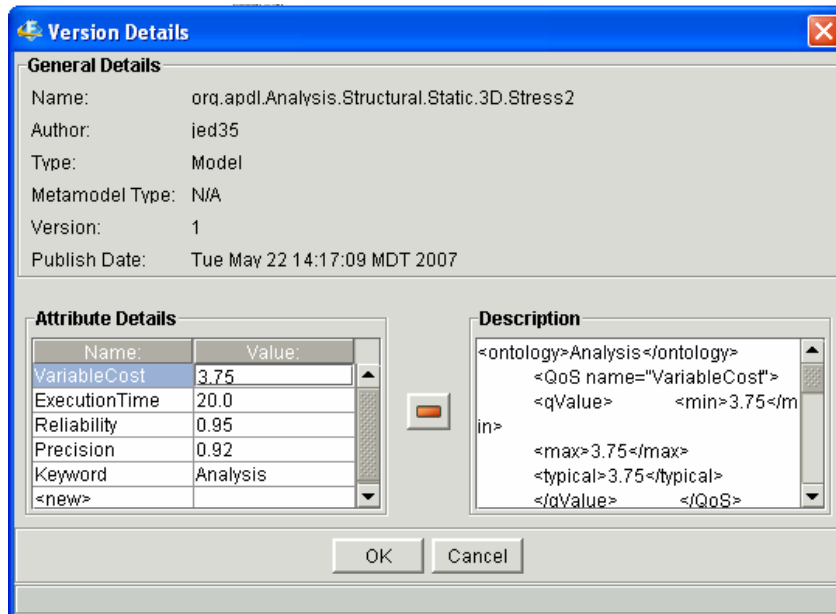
Version Details

General Details

Name: org.apdl.Analysis.Structural.Static.3D.Stress2
Author: jed35
Type: Model
Metamodel Type: N/A
Version: 1
Publish Date: Tue May 22 14:17:09 MDT 2007

Attribute Details

| Name: | Value: |
|---|---|
| VariableCost | 3.75 |
| ExecutionTime | 20.0 |
| Reliability | 0.95 |
| Precision | 0.92 |
| Keyword | Analysis |
| <new> | |

Description

<ontology>Analysis</ontology>
<QoS name="VariableCost">
<qValue> <min>3.75</min>
<max>3.75</max>
<typical>3.75</typical>
</qValue> </QoS>

OK Cancel